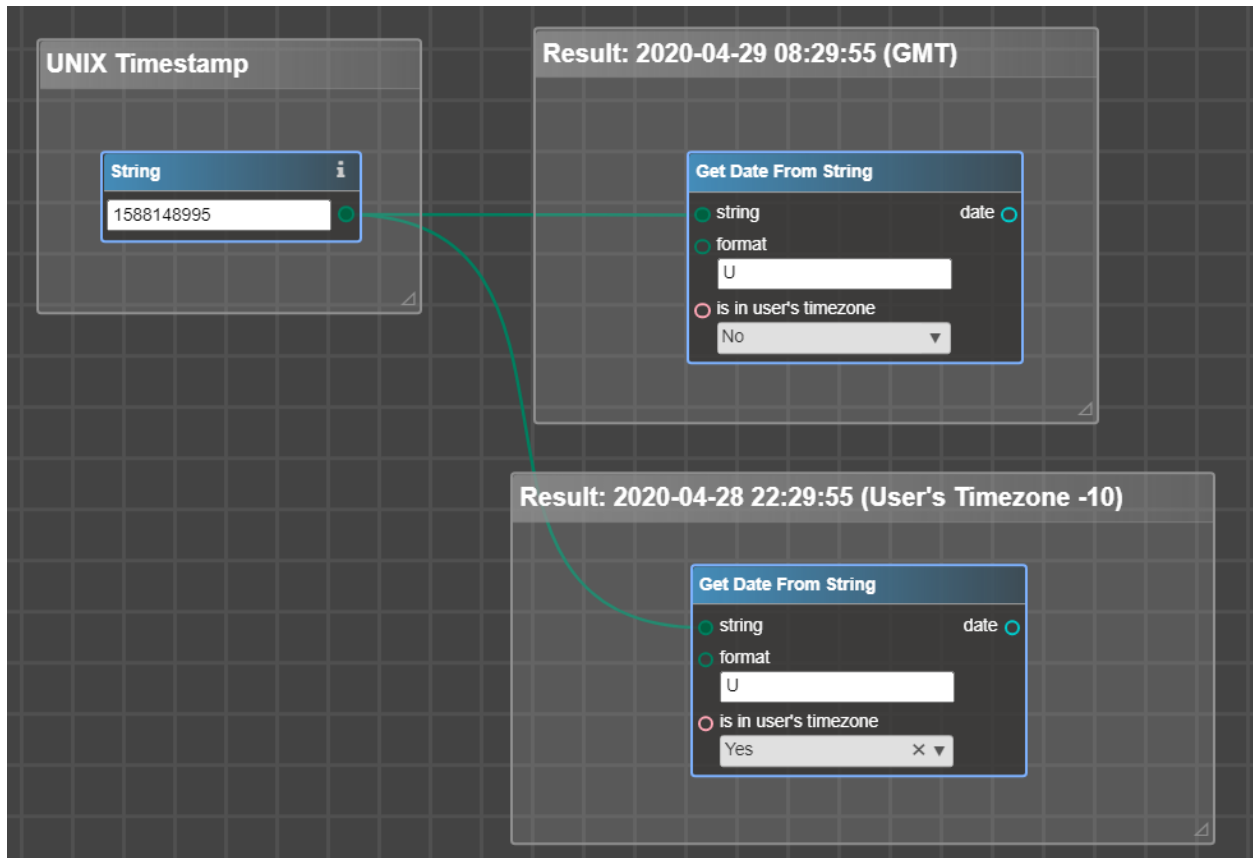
UNIX Timestamp

String i

1588148995

Result: 2020-04-29 08:29:55 (GMT)

Get Date From String

string

date

format

U

is in user's timezone

No

Result: 2020-04-28 22:29:55 (User's Timezone -10)

Get Date From String

string

date

format

U

is in user's timezone

Yes